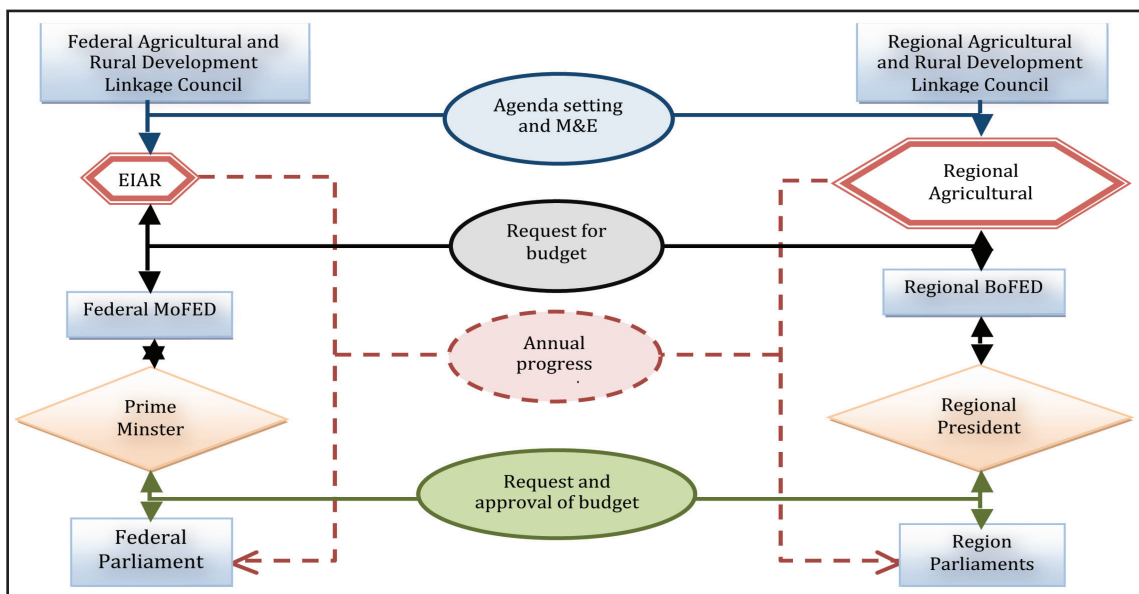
Federal Agricultural and Rural Development Linkage Council

Regional Agricultural and Rural Development Linkage Council

Agenda setting and M&E

EIAR

Regional Agricultural

Request for budget

Federal MoFED

Regional BoFED

Annual progress

Prime Minster

Regional President

Request and approval of budget

Federal Parliament

Region Parliaments